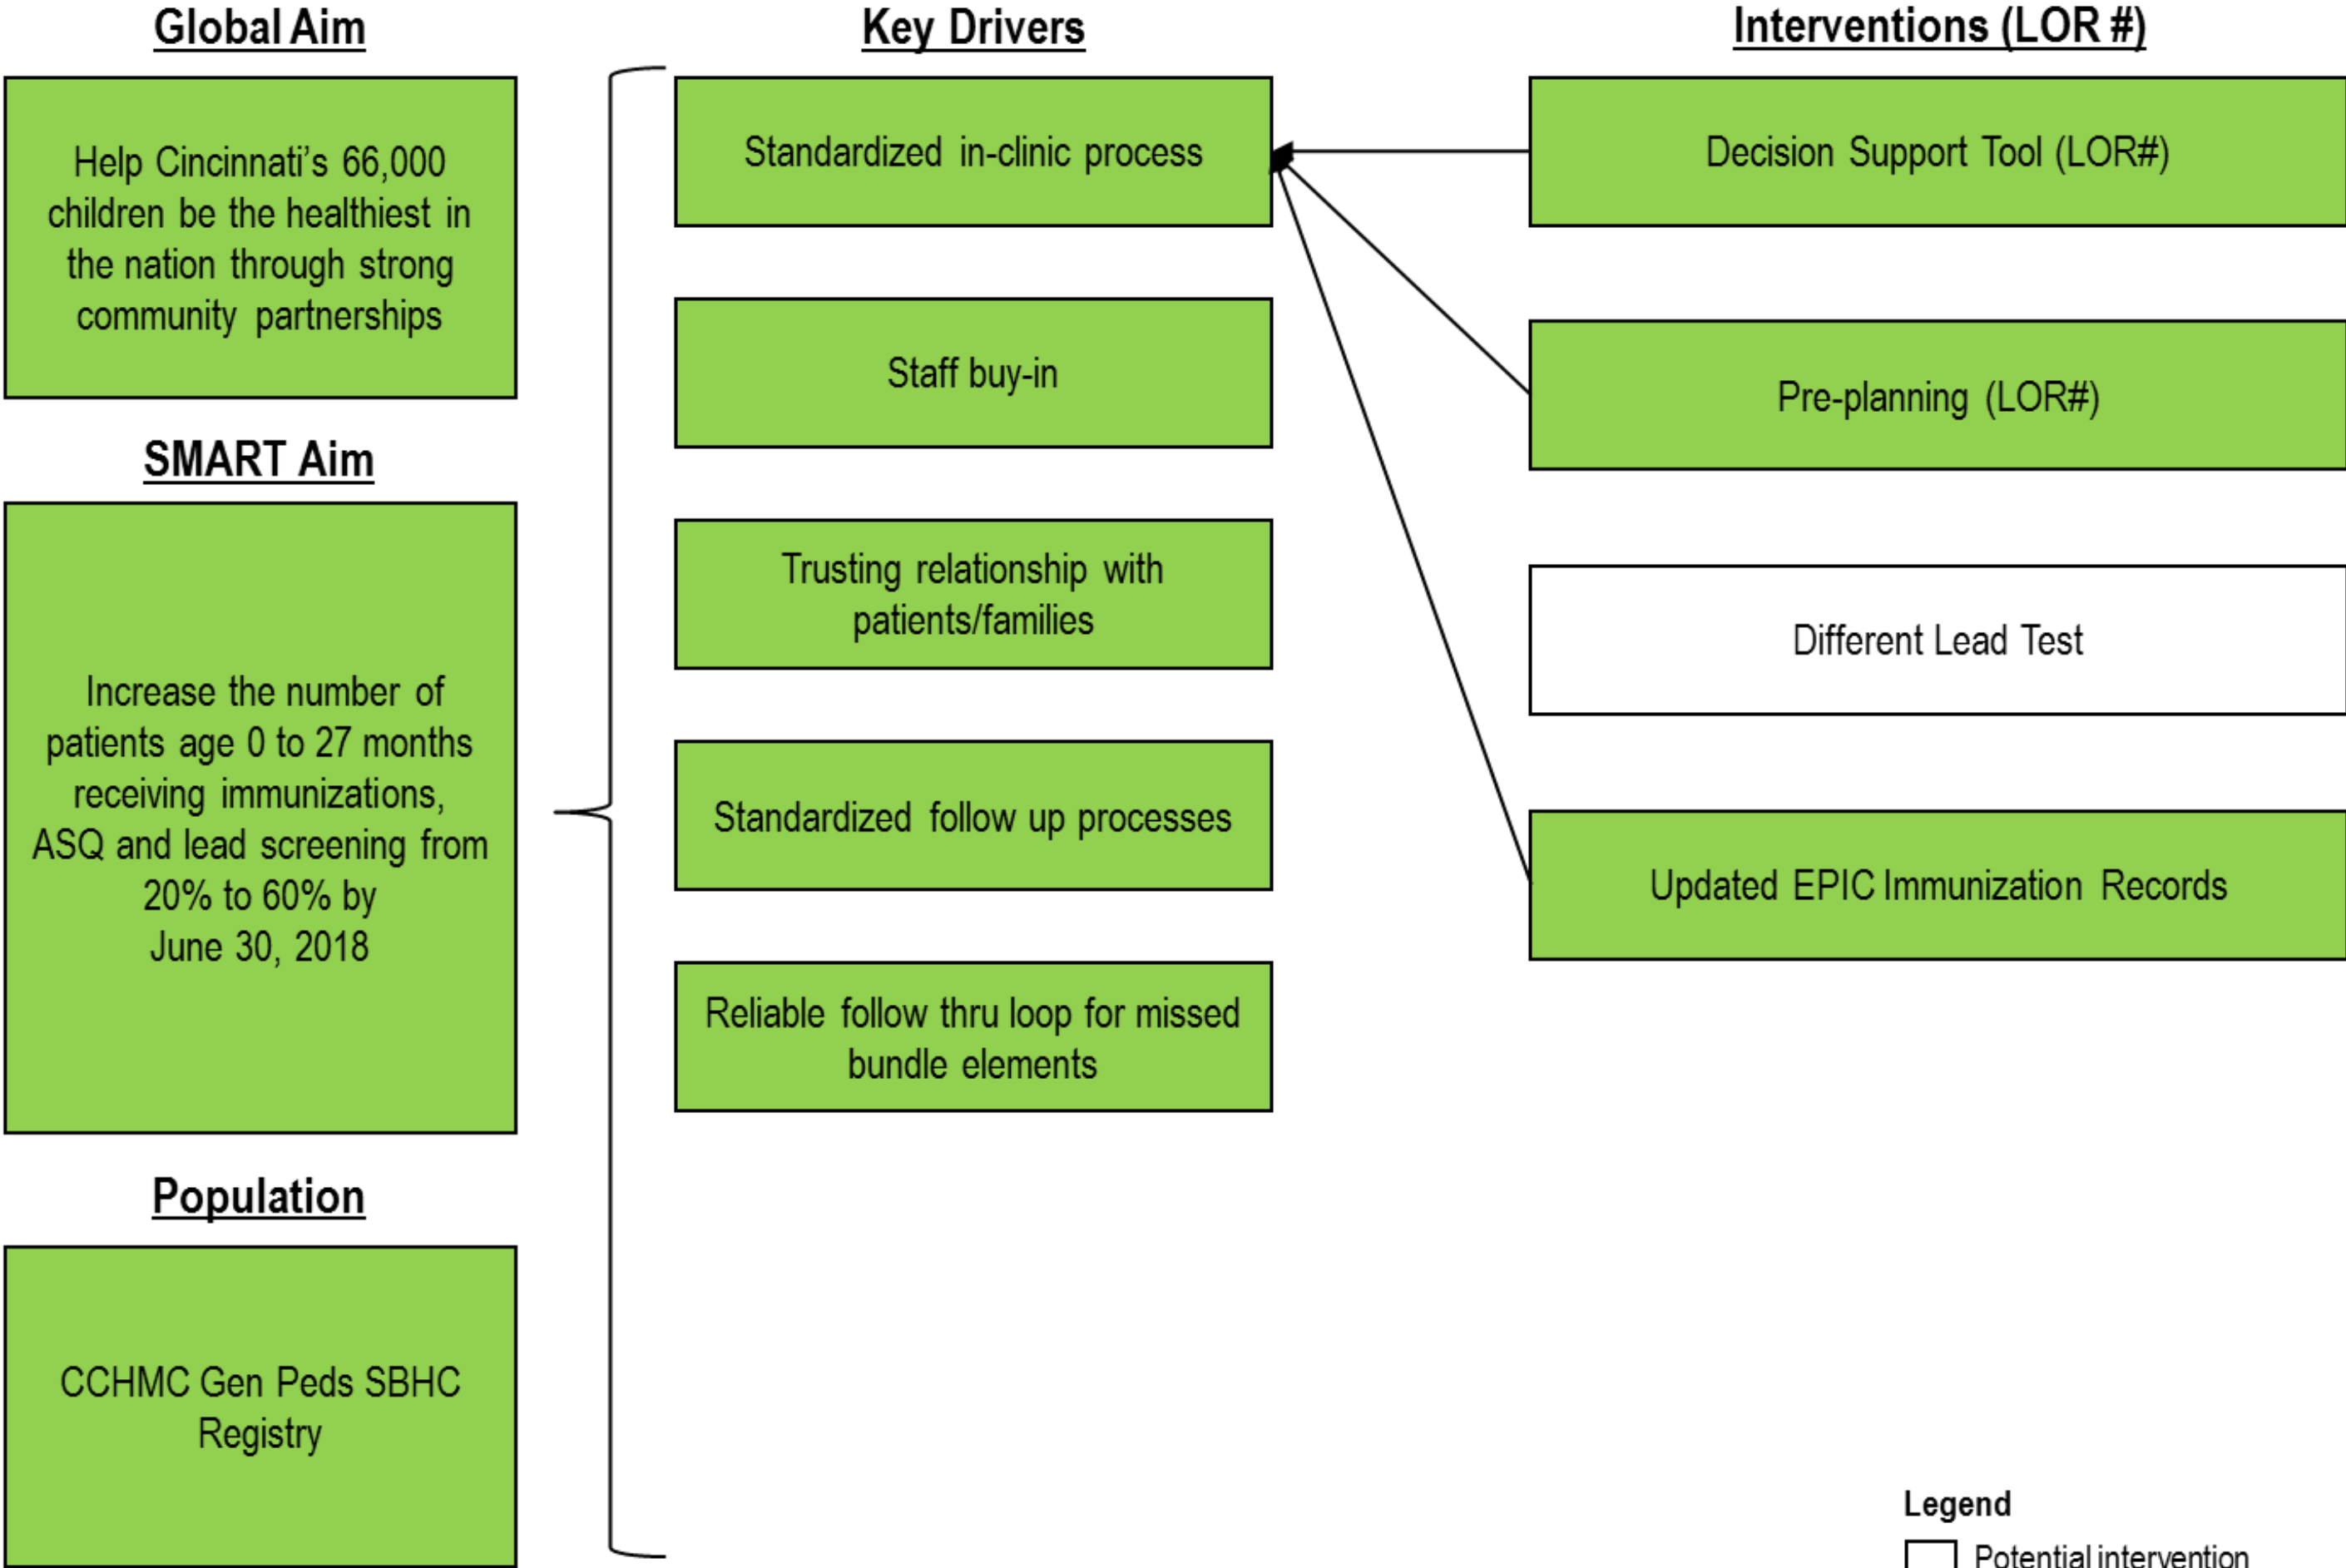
Global Aim

Help Cincinnati's 66,000 children be the healthiest in the nation through strong community partnerships

SMART Aim

Increase the number of patients age 0 to 27 months receiving immunizations, ASQ and lead screening from 20% to 60% by June 30, 2018

Population

CCHMC Gen Peds SBHC Registry

Key Drivers

Standardized in-clinic process

Staff buy-in

Trusting relationship with patients/families

Standardized follow up processes

Reliable follow thru loop for missed bundle elements

Interventions (LOR #)

Decision Support Tool (LOR#)

Pre-planning (LOR#)

Different Lead Test

Updated EPIC Immunization Records

Legend

Potential intervention